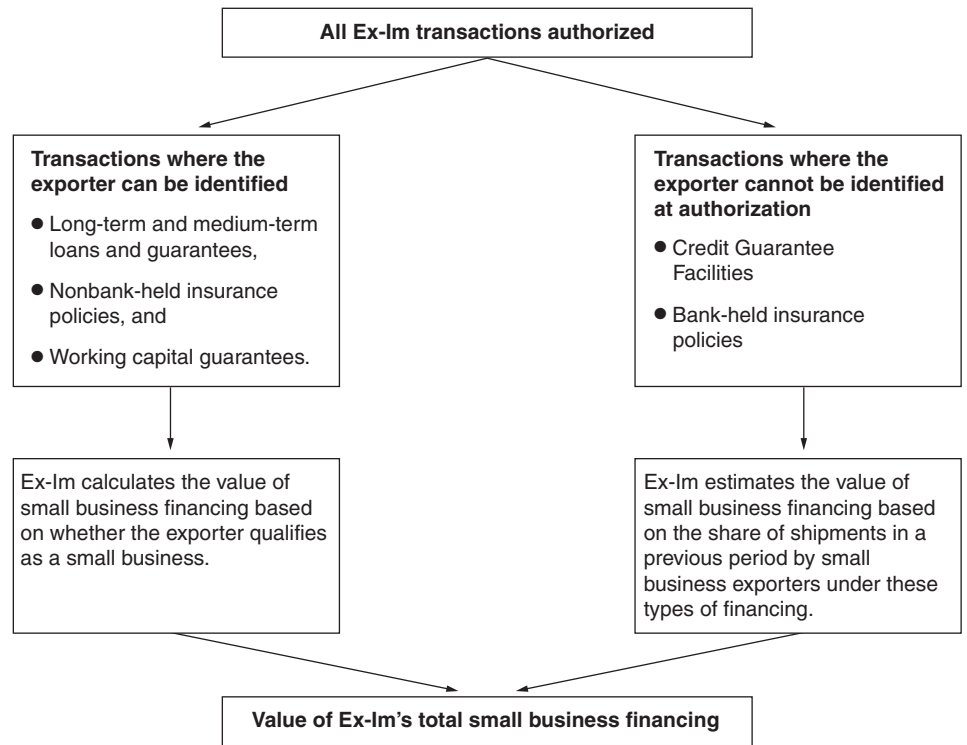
All Ex-Im transactions authorized

Transactions where the exporter can be identified

- Long-term and medium-term loans and guarantees,
- Nonbank-held insurance policies, and
- Working capital guarantees.

Ex-Im calculates the value of small business financing based on whether the exporter qualifies as a small business.

Transactions where the exporter cannot be identified at authorization

- Credit Guarantee Facilities
- Bank-held insurance policies

Ex-Im estimates the value of small business financing based on the share of shipments in a previous period by small business exporters under these types of financing.

Value of Ex-Im's total small business financing